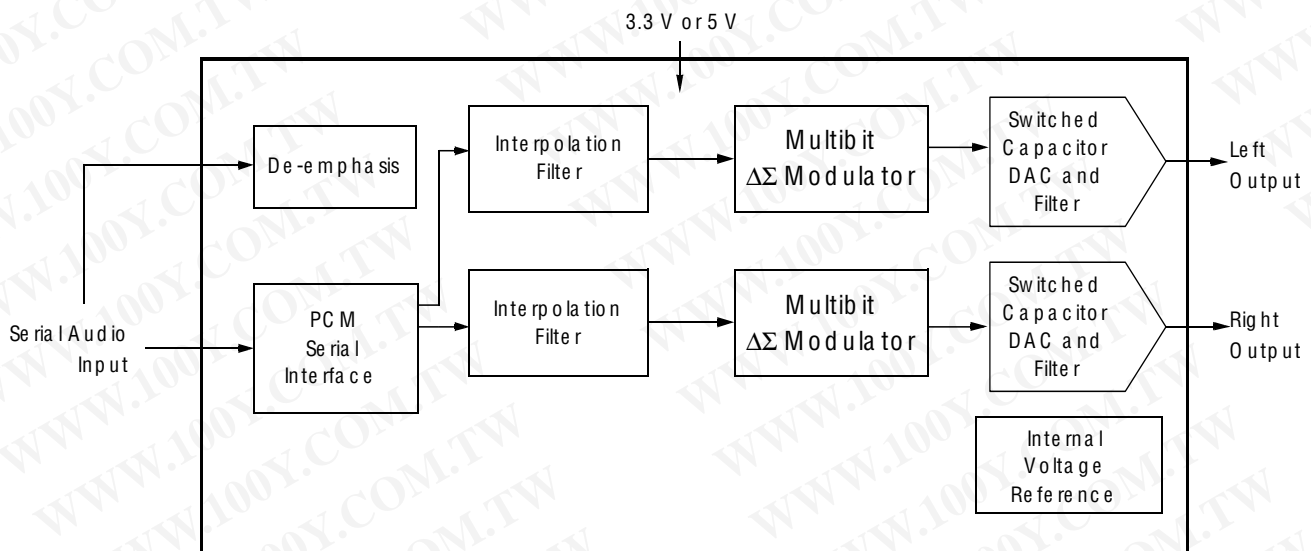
3.3 V or 5 V

De-emphasis

Interpolation Filter

Multibit $\Delta\Sigma$ Modulator

Switched Capacitor DAC and Filter

Left Output

Serial Audio Input

PCM Serial Interface

Interpolation Filter

Multibit $\Delta\Sigma$ Modulator

Switched Capacitor DAC and Filter

Right Output

Internal Voltage Reference

WWW.100Y.COM.TW